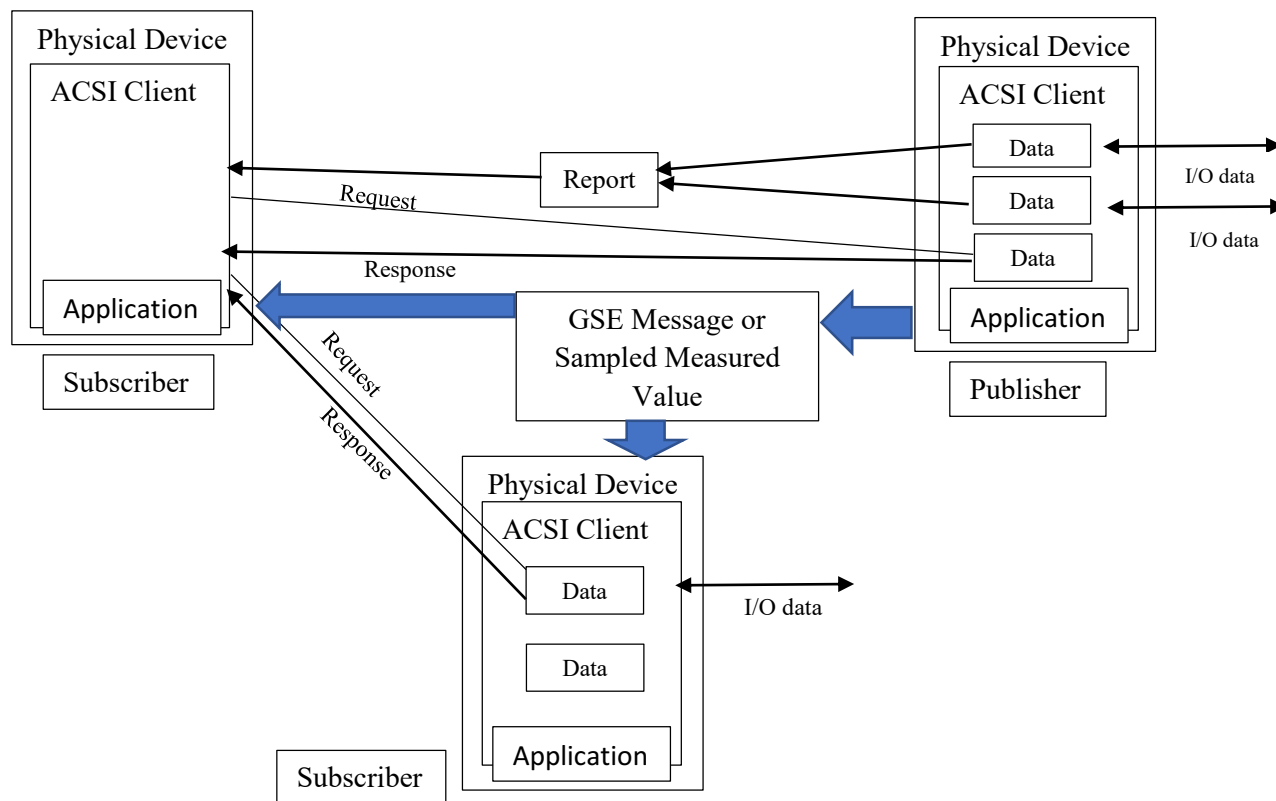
Physical Device

ACSI Client

Application

Subscriber

Report

Request

Response

Physical Device

ACSI Client

Data

Data

Data

I/O data

I/O data

Application

Publisher

GSE Message or Sampled Measured Value

Request

Response

Physical Device

ACSI Client

Data

Data

I/O data

Application

Subscriber